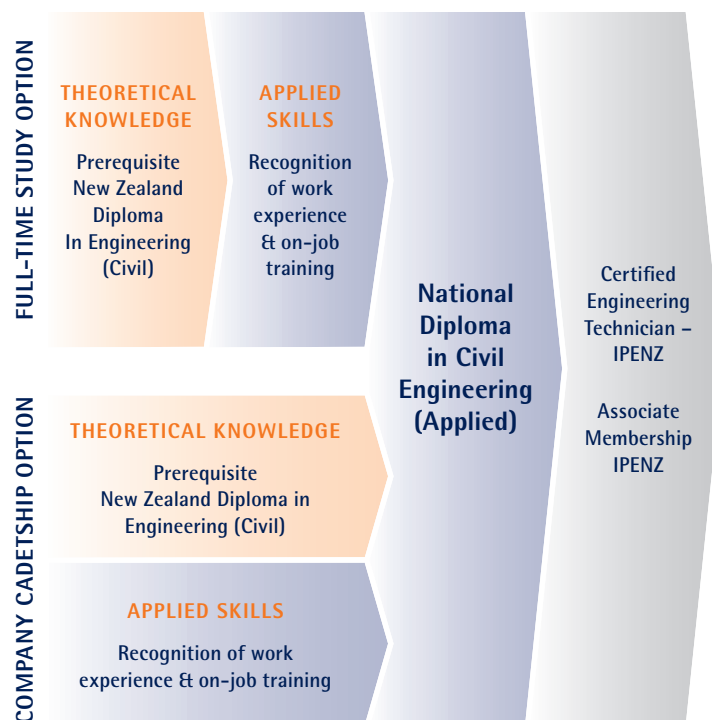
FULL-TIME STUDY OPTION

THEORETICAL KNOWLEDGE

Prerequisite New Zealand Diploma In Engineering (Civil)

APPLIED SKILLS

Recognition of work experience & on-job training

National Diploma in Civil Engineering (Applied)

Certified Engineering Technician – IPENZ

Associate Membership IPENZ

COMPANY CADETSHIP OPTION

THEORETICAL KNOWLEDGE

Prerequisite New Zealand Diploma in Engineering (Civil)

APPLIED SKILLS

Recognition of work experience & on-job training